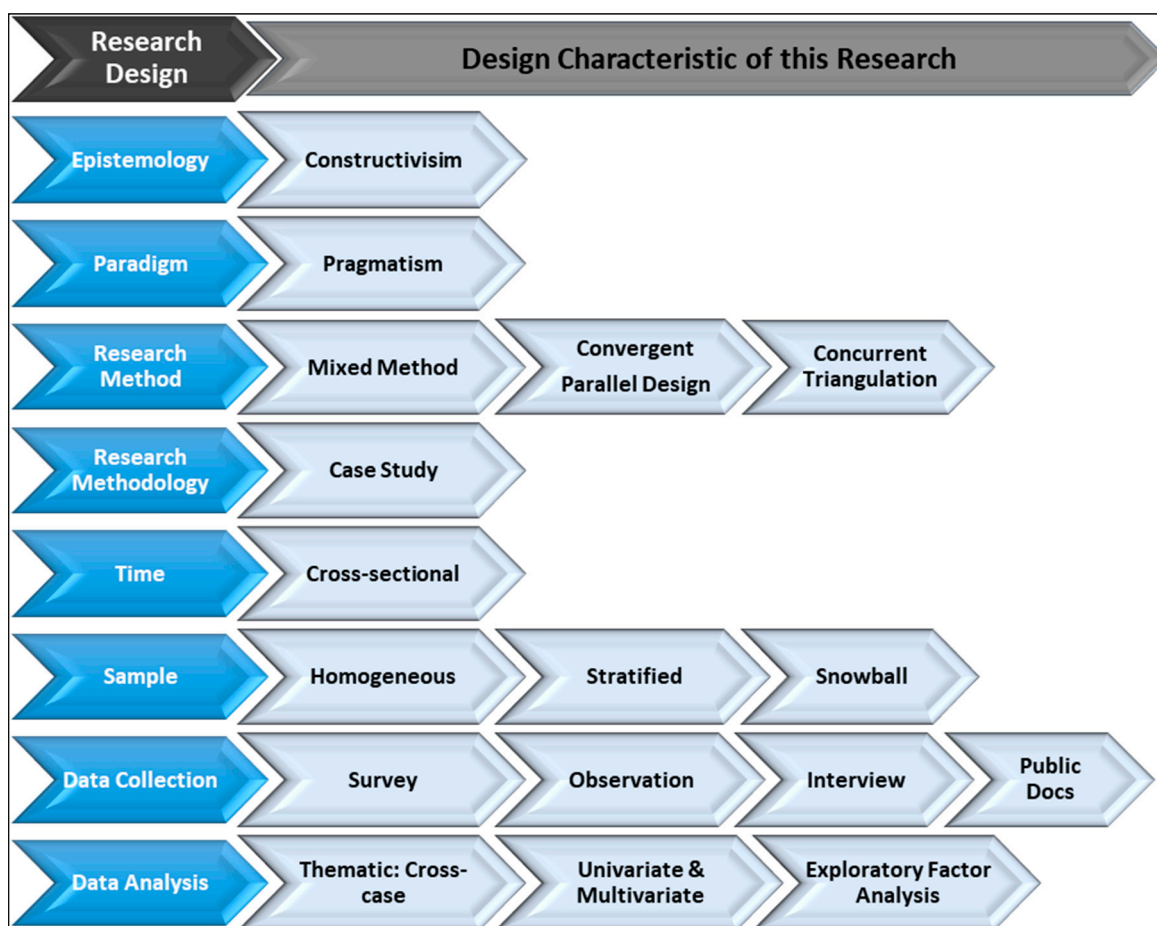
Research Design

Design Characteristic of this Research

Epistemology
Constructivisim

Paradigm
Pragmatism

Research Method
Mixed Method
Convergent Parallel Design
Concurrent Triangulation

Research Methodology
Case Study

Time
Cross-sectional

Sample
Homogeneous
Stratified
Snowball

Data Collection
Survey
Observation
Interview
Public Docs

Data Analysis
Thematic: Cross-case
Univariate & Multivariate
Exploratory Factor Analysis